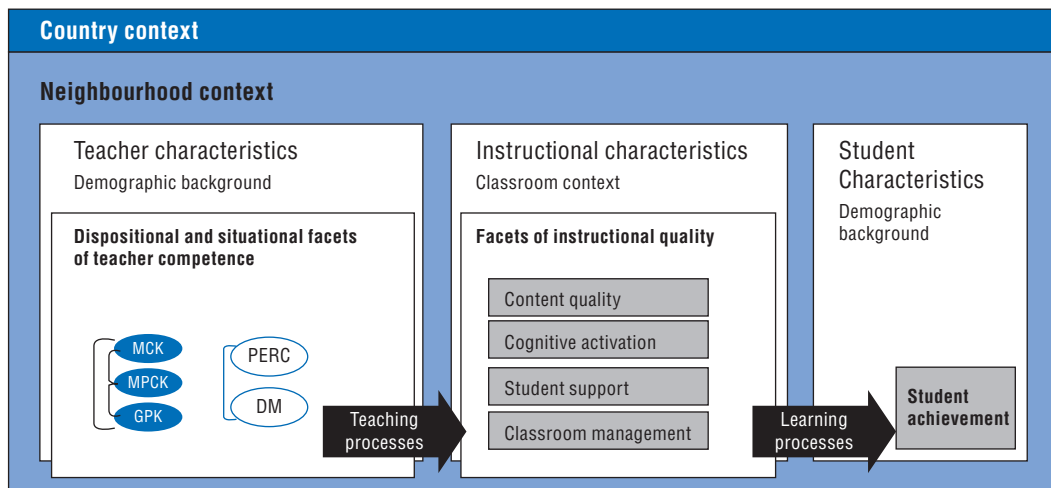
Country context

Neighbourhood context

Teacher characteristics
Demographic background

Dispositional and situational facets of teacher competence

MCK
MPCK
GPK

PERC
DM

Teaching processes

Instructional characteristics
Classroom context

Facets of instructional quality

Content quality
Cognitive activation
Student support
Classroom management

Learning processes

Student Characteristics
Demographic background

Student achievement